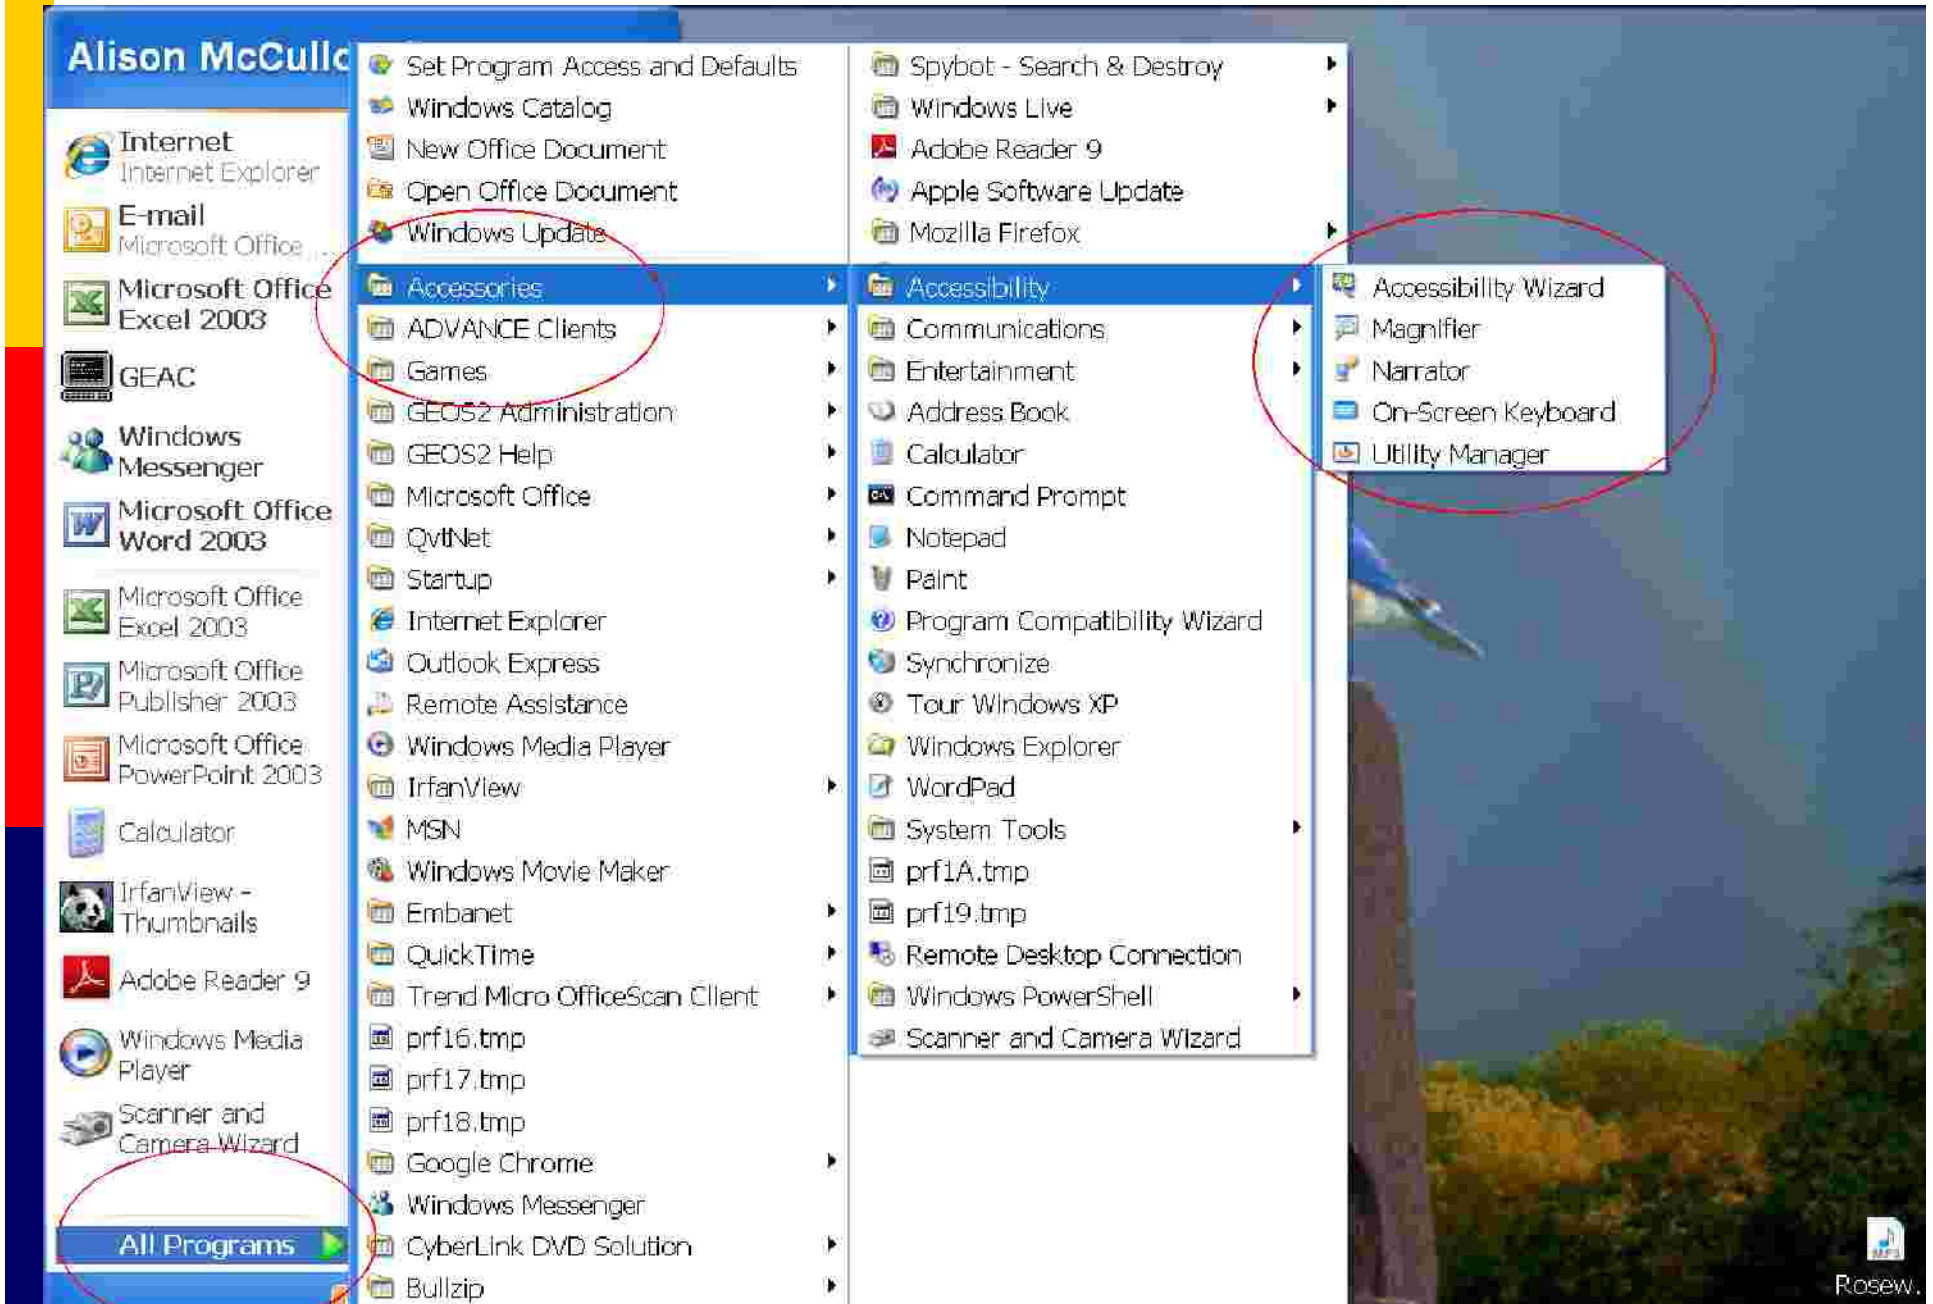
Alison McCullc

Internet
Internet Explorer
E-mail
Microsoft Office ...
Microsoft Office Excel 2003
GEAC
Windows Messenger
Microsoft Office Word 2003
Microsoft Office Excel 2003
Microsoft Office Publisher 2003
Microsoft Office PowerPoint 2003
Calculator
IrfanView - Thumbnails
Adobe Reader 9
Windows Media Player
Scanner and Camera Wizard
All Programs

Set Program Access and Defaults
Windows Catalog
New Office Document
Open Office Document
Windows Update
Accessories
ADVANCE Clients
Games
GEOS2 Administration
GEOS2 Help
Microsoft Office
QvtNet
Startup
Internet Explorer
Outlook Express
Remote Assistance
Windows Media Player
IrfanView
MSN
Windows Movie Maker
Embanet
QuickTime
Trend Micro OfficeScan Client
prf16.tmp
prf17.tmp
prf18.tmp
Google Chrome
Windows Messenger
CyberLink DVD Solution
Bullzip

Spybot - Search & Destroy
Windows Live
Adobe Reader 9
Apple Software Update
Mozilla Firefox
Accessibility
Communications
Entertainment
Address Book
Calculator
Command Prompt
Notepad
Paint
Program Compatibility Wizard
Synchronize
Tour Windows XP
Windows Explorer
WordPad
System Tools
prf1A.tmp
prf19.tmp
Remote Desktop Connection
Windows PowerShell
Scanner and Camera Wizard

Accessibility Wizard
Magnifier
Narrator
On-Screen Keyboard
Utility Manager

Rosew.